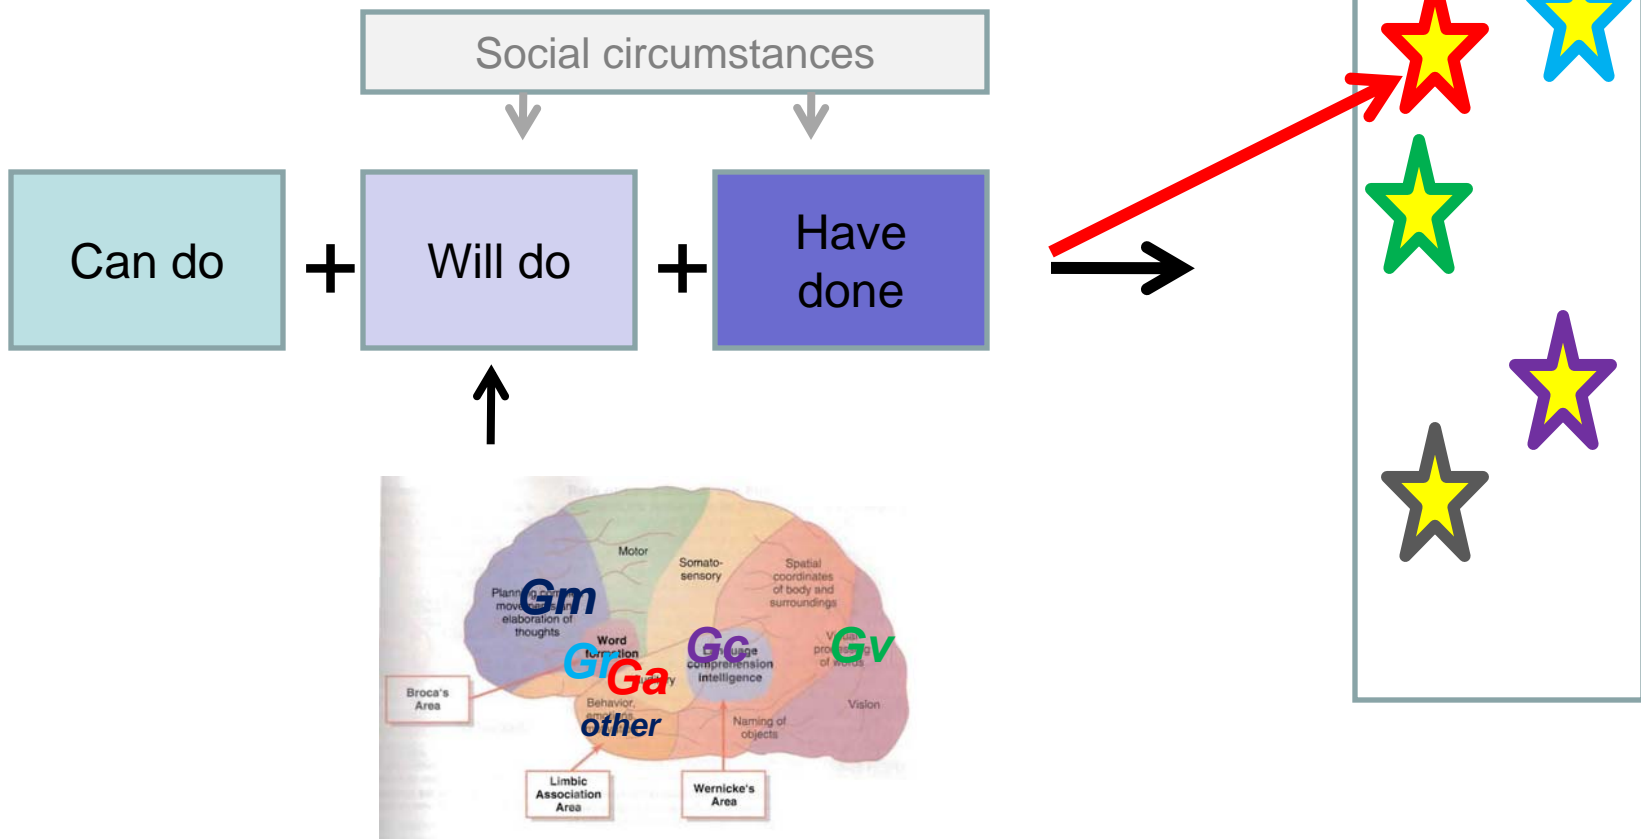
Social circumstances

Can do + Will do + Have done

Motor

Somato-sensory

Spatial coordinates of body and surroundings

Plann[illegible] mov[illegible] elaboration of thoughts

Gm

Word formation

Gr

Ga

Gc

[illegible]uage comprehension Intelligence

Gv

Visual pro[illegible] of words

Behavior, em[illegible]

other

Naming of objects

Vision

Broca's Area

Limbic Association Area

Wernicke's Area